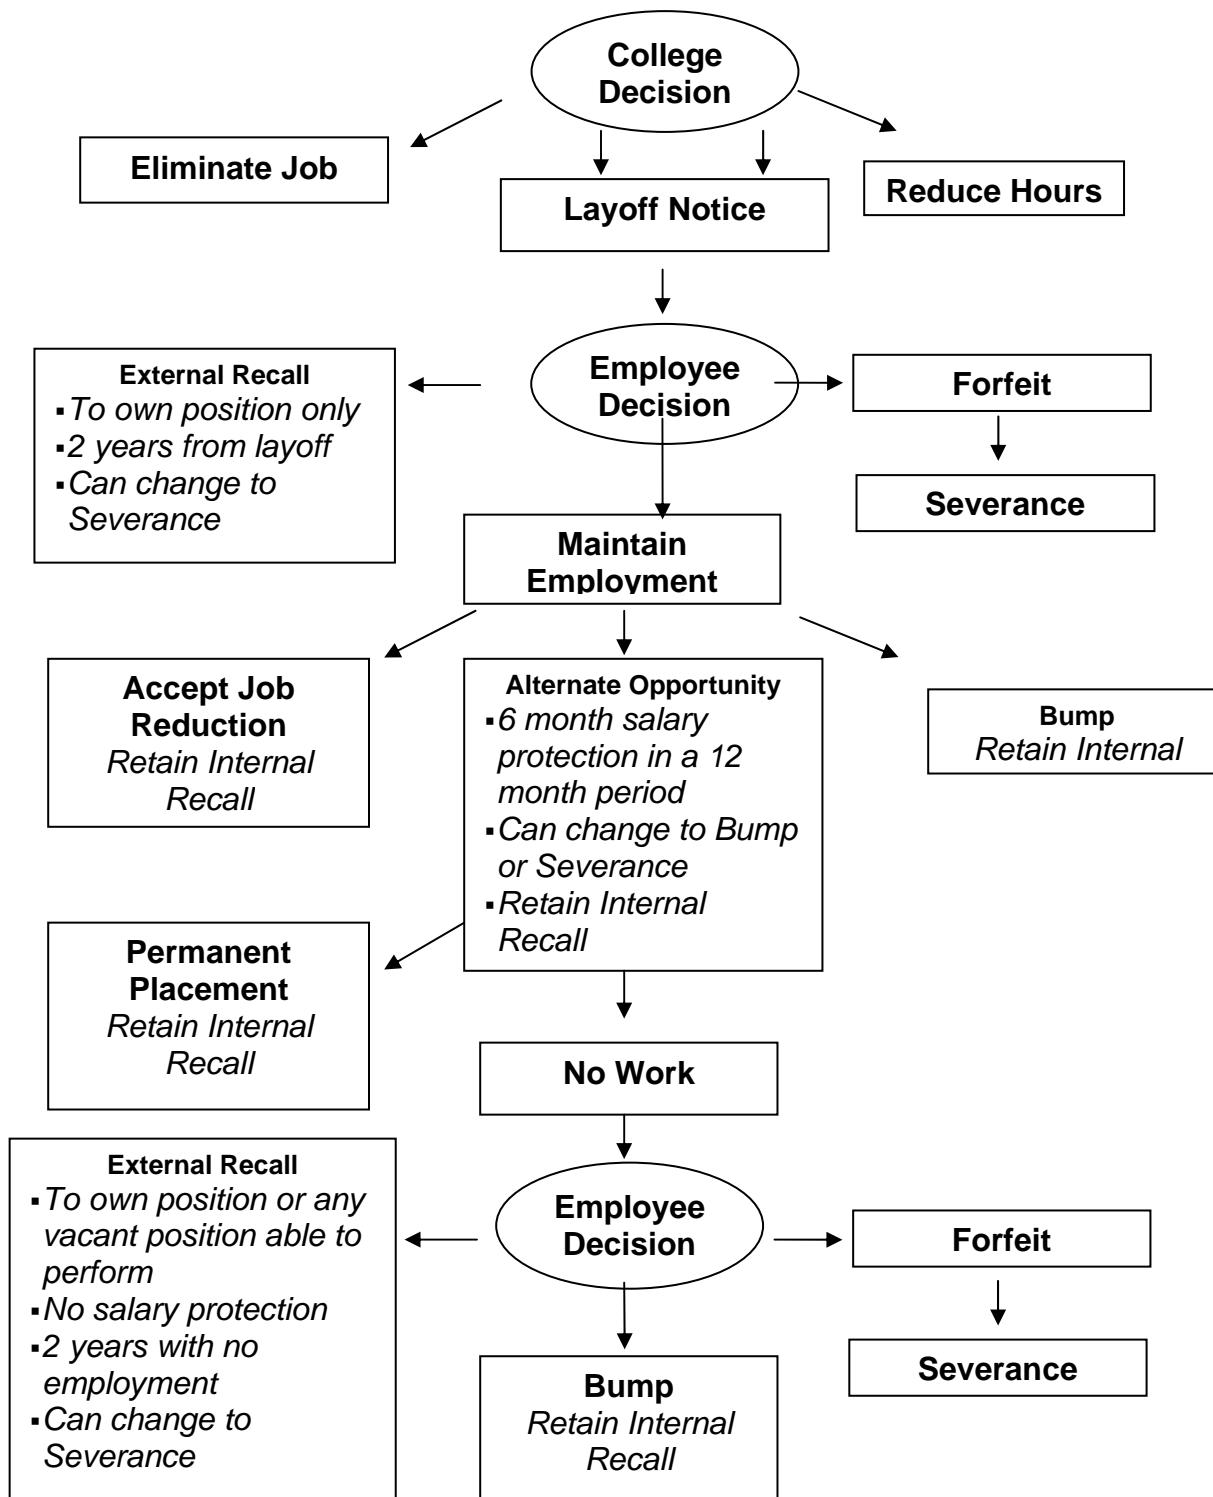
College Decision

Eliminate Job

Layoff Notice

Reduce Hours

External Recall
▪To own position only
▪2 years from layoff
▪Can change to Severance

Employee Decision

Forfeit

Severance

Maintain Employment

Accept Job Reduction
Retain Internal Recall

Alternate Opportunity
▪6 month salary protection in a 12 month period
▪Can change to Bump or Severance
▪Retain Internal Recall

Bump
Retain Internal

Permanent Placement
Retain Internal Recall

No Work

External Recall
▪To own position or any vacant position able to perform
▪No salary protection
▪2 years with no employment
▪Can change to Severance

Employee Decision

Forfeit

Severance

Bump
Retain Internal Recall